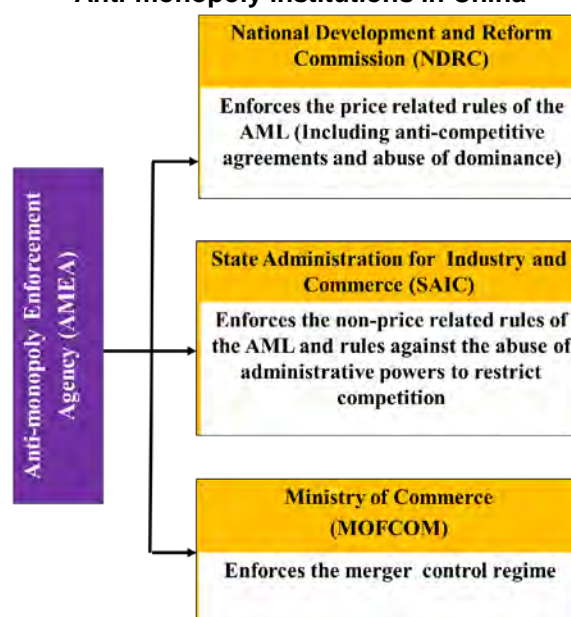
Anti-monopoly Institutions in China

Anti-monopoly Enforcement Agency (AMEA)

National Development and Reform Commission (NDRC)

Enforces the price related rules of the AML (Including anti-competitive agreements and abuse of dominance)

State Administration for Industry and Commerce (SAIC)

Enforces the non-price related rules of the AML and rules against the abuse of administrative powers to restrict competition

Ministry of Commerce (MOFCOM)

Enforces the merger control regime